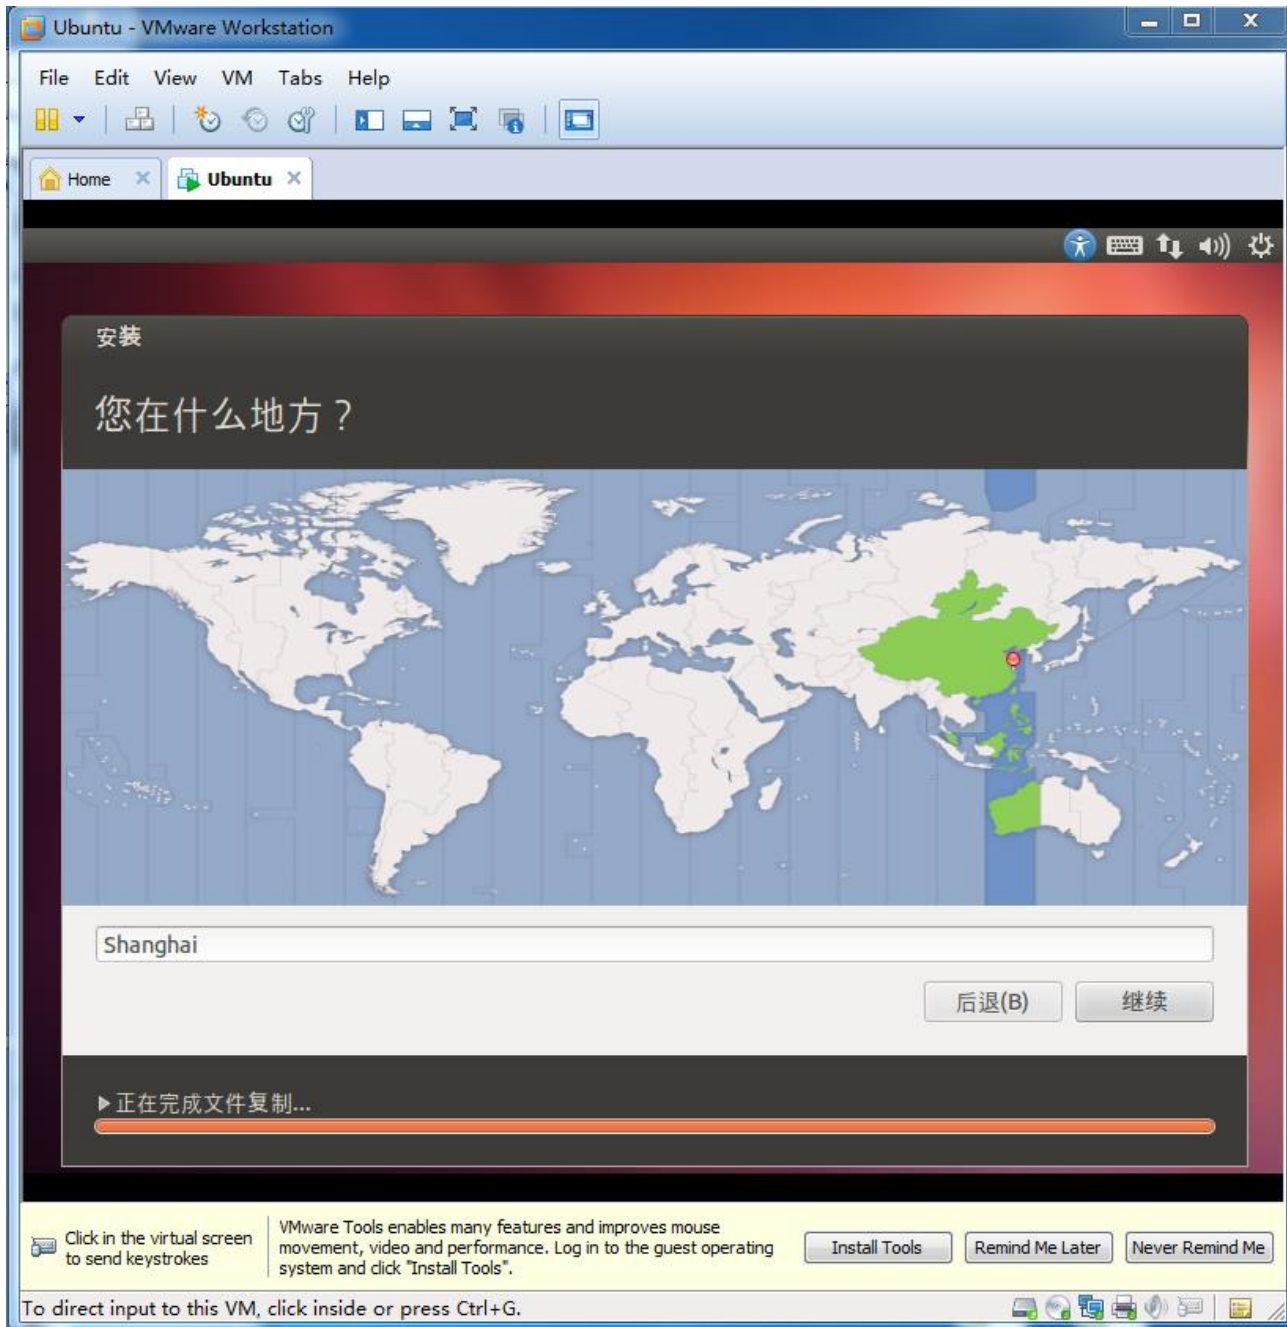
Ubuntu - VMware Workstation

File Edit View VM Tabs Help

Home Ubuntu

安装

您在什么地方？

Shanghai

后退(B) 继续

▶正在完成文件复制...

Click in the virtual screen to send keystrokes

VMware Tools enables many features and improves mouse movement, video and performance. Log in to the guest operating system and click "Install Tools".

Install Tools Remind Me Later Never Remind Me

To direct input to this VM, click inside or press Ctrl+G.